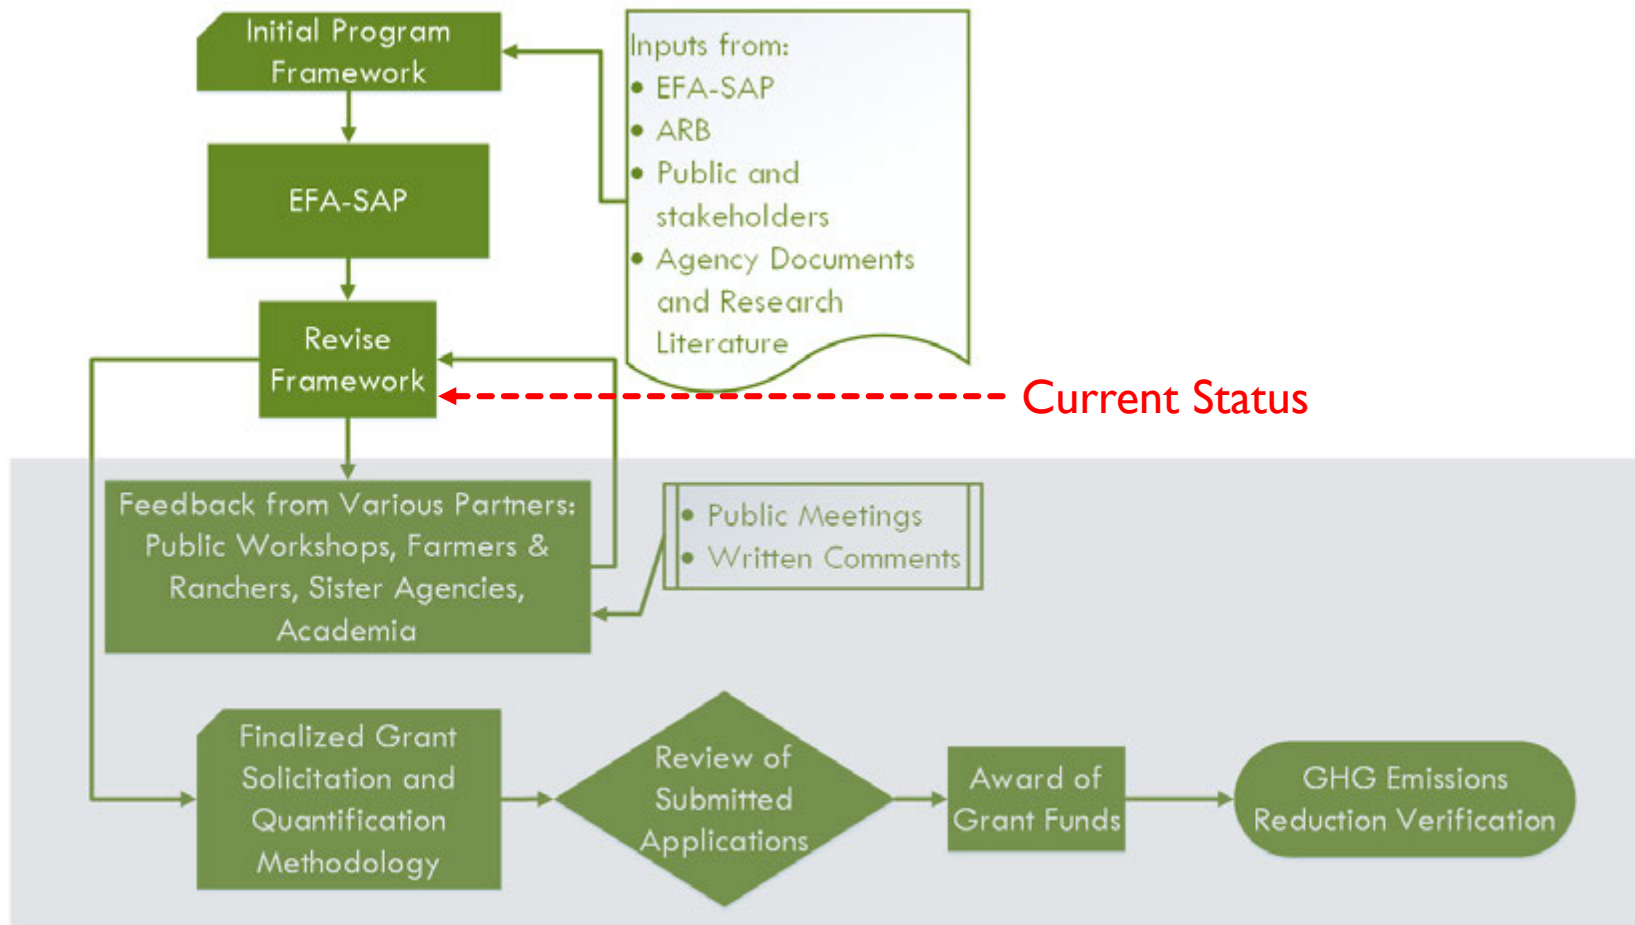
Initial Program Framework

Inputs from:
• EFA-SAP
• ARB
• Public and stakeholders
• Agency Documents and Research Literature

EFA-SAP

Revise Framework

Current Status

Feedback from Various Partners: Public Workshops, Farmers & Ranchers, Sister Agencies, Academia

• Public Meetings
• Written Comments

Finalized Grant Solicitation and Quantification Methodology

Review of Submitted Applications

Award of Grant Funds

GHG Emissions Reduction Verification